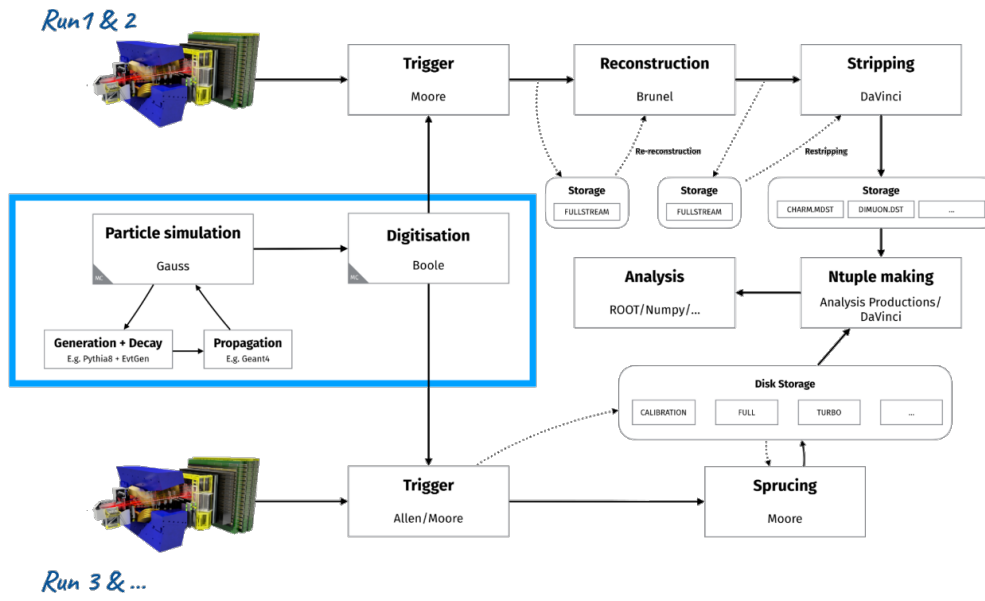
Run 1 & 2

Trigger
Moore

Reconstruction
Brunel

Stripping
DaVinci

Re-reconstruction

Restripping

Storage
FULLSTREAM

Storage
FULLSTREAM

Storage
CHARM.MDST
DIMUON.DST
...

Particle simulation
Gauss
MC

Digitisation
Boole
MC

Analysis
ROOT/Numpy/...

Ntuple making
Analysis Productions/ DaVinci

Generation + Decay
E.g. Pythia8 + EvtGen

Propagation
E.g. Geant4

Disk Storage
CALIBRATION
FULL
TURBO
...

Trigger
Allen/Moore

Sprucing
Moore

Run 3 & ...